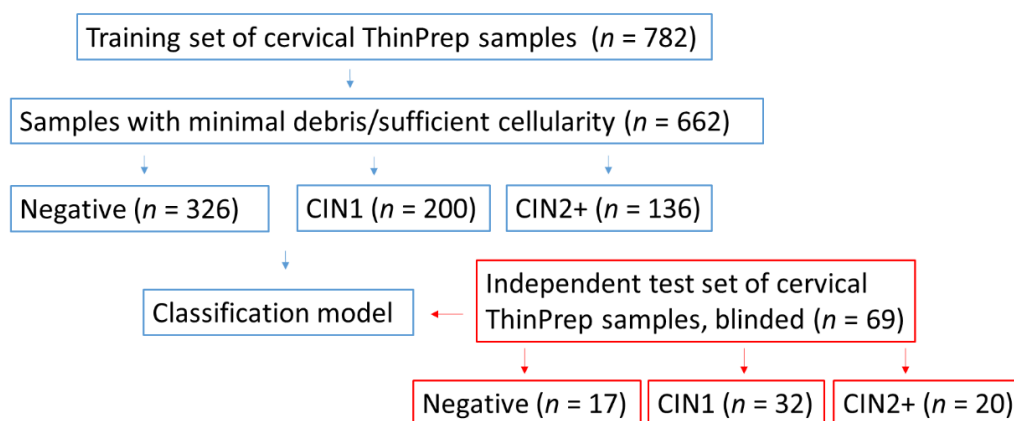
Training set of cervical ThinPrep samples ($n$ = 782)

Samples with minimal debris/sufficient cellularity ($n$ = 662)

Negative ($n$ = 326)

CIN1 ($n$ = 200)

CIN2+ ($n$ = 136)

Classification model

Independent test set of cervical ThinPrep samples, blinded ($n$ = 69)

Negative ($n$ = 17)

CIN1 ($n$ = 32)

CIN2+ ($n$ = 20)